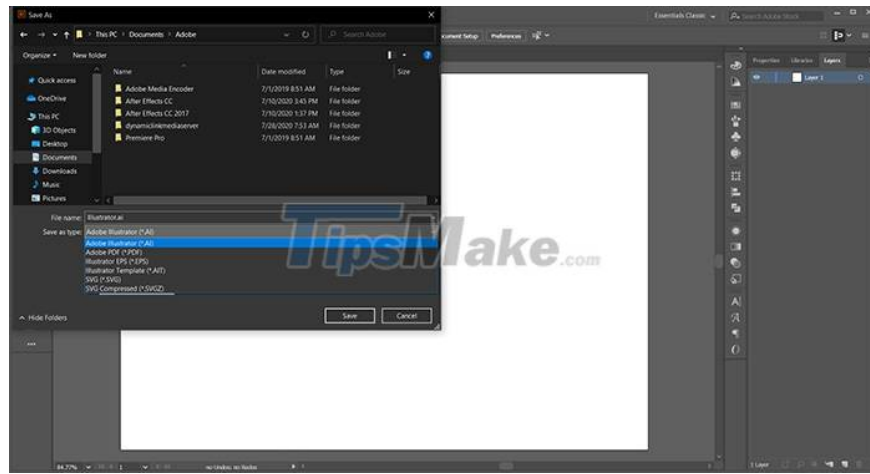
Save As

This PC > Documents > Adobe

Search Adobe

Organize ▾ New folder

| Name | Date modified | Type | Size |
|---|---|---|---|
| Adobe Media Encoder | 7/1/2019 8:51 AM | File folder | |
| After Effects CC | 7/10/2020 3:45 PM | File folder | |
| After Effects CC 2017 | 7/10/2020 1:37 PM | File folder | |
| dynamiclinkmediaserver | 7/26/2020 7:53 AM | File folder | |
| Premiere Pro | 7/1/2019 8:51 AM | File folder | |

Quick access
OneDrive
This PC
3D Objects
Desktop
Documents
Downloads
Music
Pictures

File name: Illustrator.ai
Save as type: Adobe Illustrator (*.AI)

Adobe Illustrator (*.AI)
Adobe PDF (*.PDF)
Illustrator EPS (*.EPS)
Illustrator Template (*.AIT)
SVG (*.SVG)
SVG Compressed (*.SVGZ)

Hide Folders

Save
Cancel

Document Setup
Preferences

Essentials Classic
Search Adobe Stock

Properties
Libraries
Layers

Layer 1

TipsMake.com

84.77%
No Undos; no Redos
1 Layer